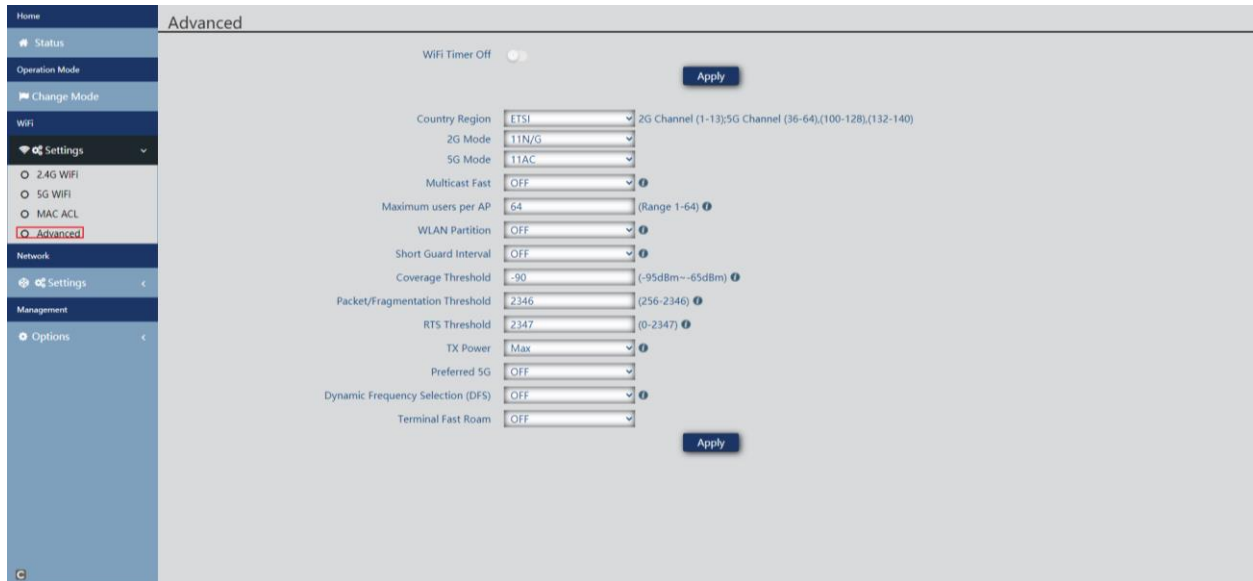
Home
Status
Operation Mode
Change Mode
WiFi
Settings
2.4G WiFi
5G WiFi
MAC ACL
Advanced
Network
Settings
Management
Options

Advanced

WiFi Timer Off
Apply

Country Region ETSI 2G Channel (1-13);5G Channel (36-64),(100-128),(132-140)
2G Mode 11N/G
5G Mode 11AC
Multicast Fast OFF
Maximum users per AP 64 (Range 1-64)
WLAN Partition OFF
Short Guard Interval OFF
Coverage Threshold -90 (-95dBm~-65dBm)
Packet/Fragmentation Threshold 2346 (256-2346)
RTS Threshold 2347 (0-2347)
TX Power Max
Preferred 5G OFF
Dynamic Frequency Selection (DFS) OFF
Terminal Fast Roam OFF
Apply